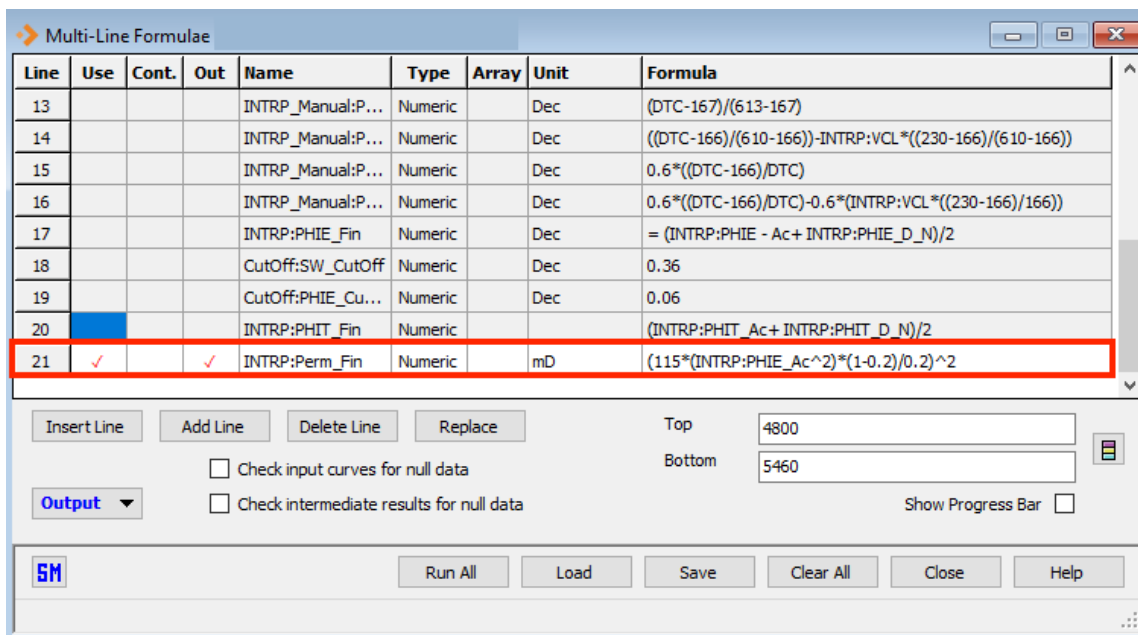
Multi-Line Formulae

| Line | Use | Cont. | Out | Name | Type | Array | Unit | Formula |
|---|---|---|---|---|---|---|---|---|
| 13 | | | | INTRP_Manual:P... | Numeric | | Dec | (DTC-167)/(613-167) |
| 14 | | | | INTRP_Manual:P... | Numeric | | Dec | ((DTC-166)/(610-166))-INTRP:VCL*((230-166)/(610-166)) |
| 15 | | | | INTRP_Manual:P... | Numeric | | Dec | 0.6*((DTC-166)/DTC) |
| 16 | | | | INTRP_Manual:P... | Numeric | | Dec | 0.6*((DTC-166)/DTC)-0.6*(INTRP:VCL*((230-166)/166)) |
| 17 | | | | INTRP:PHIE_Fin | Numeric | | Dec | = (INTRP:PHIE - Ac+ INTRP:PHIE_D_N)/2 |
| 18 | | | | CutOff:SW_CutOff | Numeric | | Dec | 0.36 |
| 19 | | | | CutOff:PHIE_Cu... | Numeric | | Dec | 0.06 |
| 20 | | | | INTRP:PHIT_Fin | Numeric | | | (INTRP:PHIT_Ac+ INTRP:PHIT_D_N)/2 |
| 21 | ✓ | | ✓ | INTRP:Perm_Fin | Numeric | | mD | (115*(INTRP:PHIE_Ac^2)*(1-0.2)/0.2)^2 |

Insert Line Add Line Delete Line Replace

Top 4800
Bottom 5460

Check input curves for null data
Check intermediate results for null data

Output

Show Progress Bar

SM

Run All Load Save Clear All Close Help